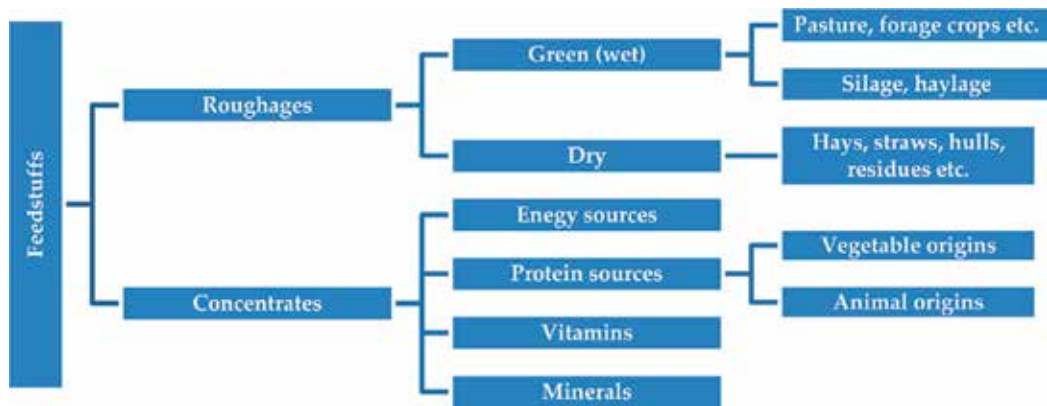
Feedstuffs

Roughages

Green (wet)

Pasture, forage crops etc.

Silage, haylage

Dry

Hays, straws, hulls, residues etc.

Concentrates

Enegy sources

Protein sources

Vegetable origins

Animal origins

Vitamins

Minerals